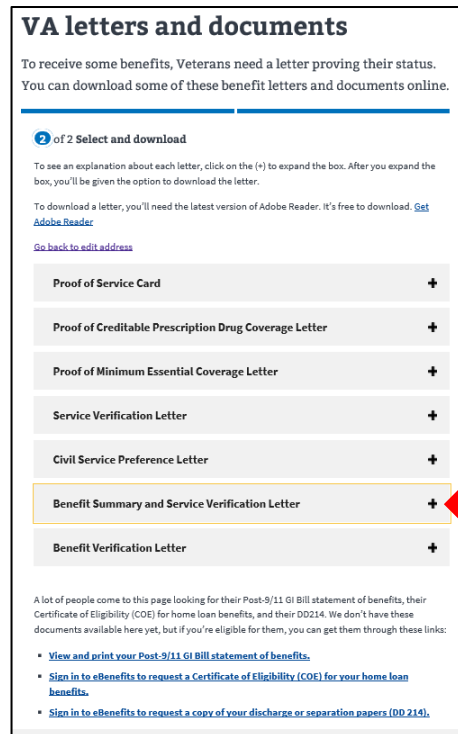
# VA letters and documents

To receive some benefits, Veterans need a letter proving their status. You can download some of these benefit letters and documents online.

2 of 2 Select and download

To see an explanation about each letter, click on the (+) to expand the box. After you expand the box, you'll be given the option to download the letter.

To download a letter, you'll need the latest version of Adobe Reader. It's free to download. Get Adobe Reader

Go back to edit address

Proof of Service Card +

Proof of Creditable Prescription Drug Coverage Letter +

Proof of Minimum Essential Coverage Letter +

Service Verification Letter +

Civil Service Preference Letter +

Benefit Summary and Service Verification Letter +

Benefit Verification Letter +

A lot of people come to this page looking for their Post-9/11 GI Bill statement of benefits, their Certificate of Eligibility (COE) for home loan benefits, and their DD214. We don't have these documents available here yet, but if you're eligible for them, you can get them through these links:

- View and print your Post-9/11 GI Bill statement of benefits.
- Sign in to eBenefits to request a Certificate of Eligibility (COE) for your home loan benefits.
- Sign in to eBenefits to request a copy of your discharge or separation papers (DD 214).